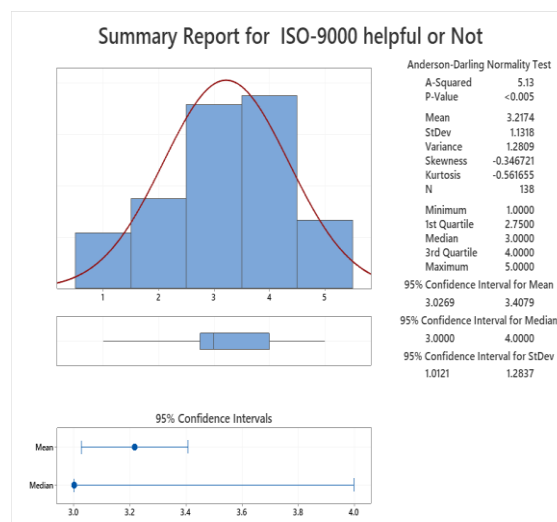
Summary Report for ISO-9000 helpful or Not

Anderson-Darling Normality Test

| | |
|---|---|
| A-Squared | 5.13 |
| P-Value | <0.005 |
| Mean | 3.2174 |
| StDev | 1.1318 |
| Variance | 1.2809 |
| Skewness | -0.346721 |
| Kurtosis | -0.561655 |
| N | 138 |
| Minimum | 1.0000 |
| 1st Quartile | 2.7500 |
| Median | 3.0000 |
| 3rd Quartile | 4.0000 |
| Maximum | 5.0000 |

95% Confidence Interval for Mean
3.0269 3.4079

95% Confidence Interval for Median
3.0000 4.0000

95% Confidence Interval for StDev
1.0121 1.2837

1 2 3 4 5

95% Confidence Intervals

Mean

Median

3.0 3.2 3.4 3.6 3.8 4.0